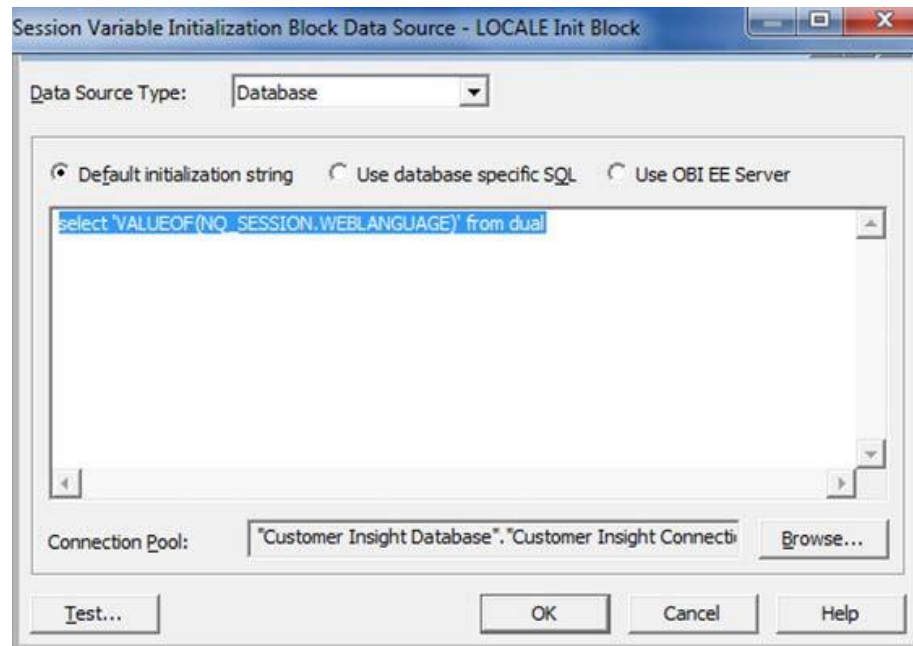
Session Variable Initialization Block Data Source - LOCALE Init Block

Data Source Type: Database

Default initialization string
Use database specific SQL
Use OBI EE Server

select 'VALUEOF(NQ_SESSION.WEBLANGUAGE)' from dual

Connection Pool: "Customer Insight Database"."Customer Insight Connecti

Browse...

Test...
OK
Cancel
Help